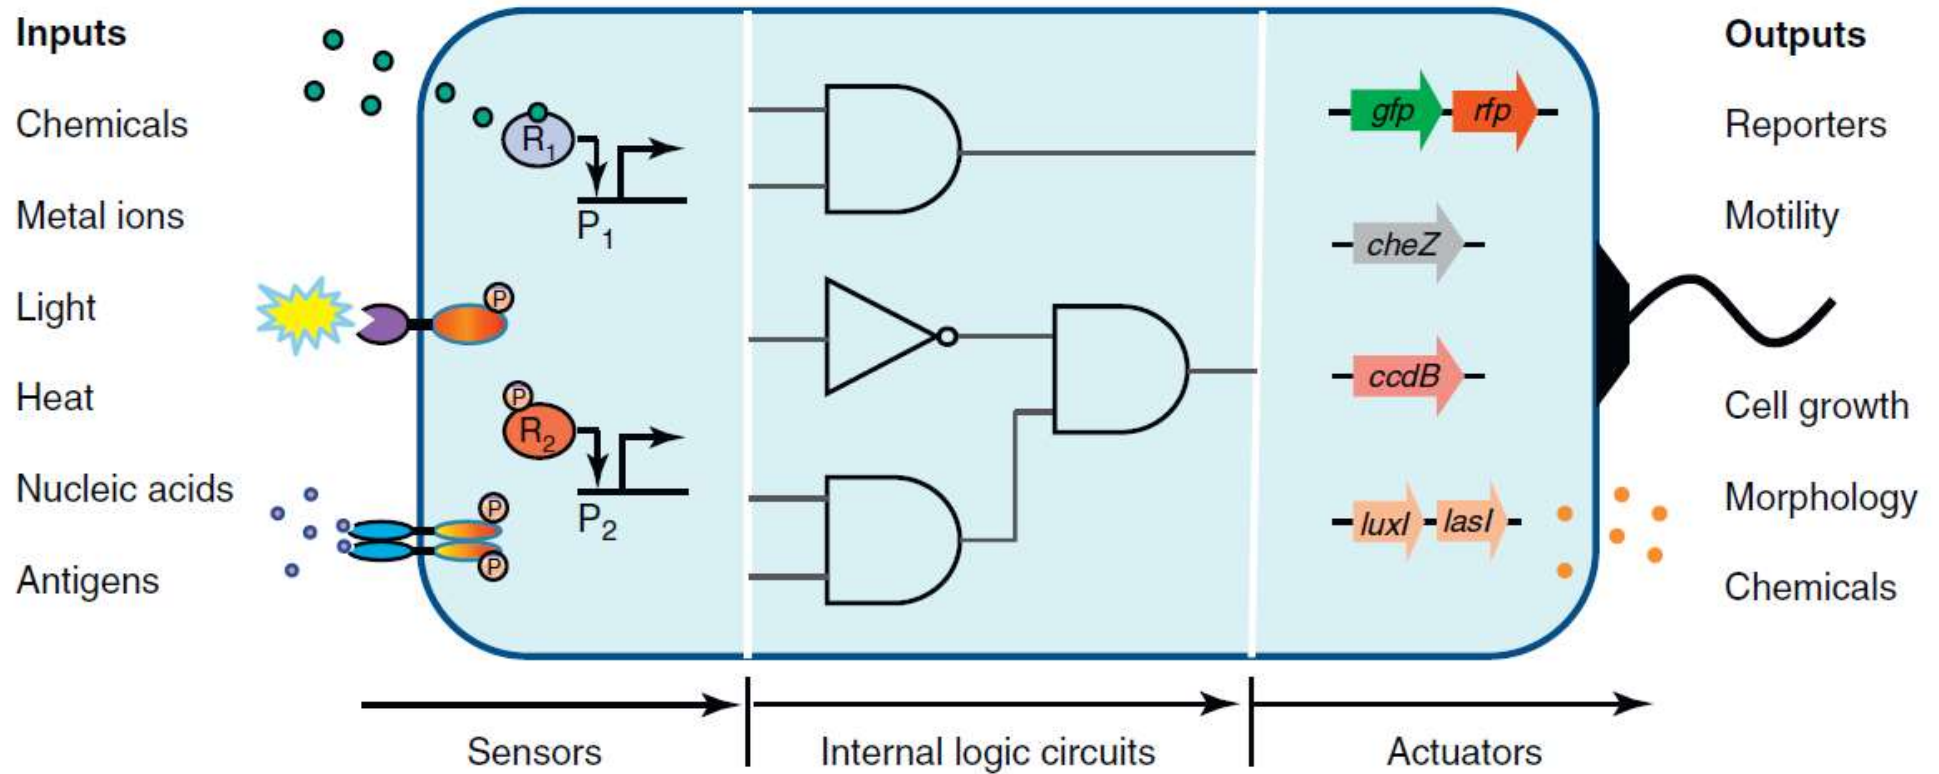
Inputs

Chemicals

Metal ions

Light

Heat

Nucleic acids

Antigens

$R_1$

$P_1$

P

$R_2$

P

$P_2$

P

P

gfp

rfp

cheZ

ccdB

luxI

lasI

Outputs

Reporters

Motility

Cell growth

Morphology

Chemicals

Sensors

Internal logic circuits

Actuators